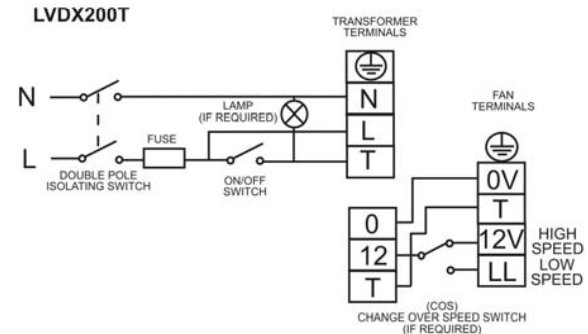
LVDX200T

TRANSFORMER TERMINALS

N

L

LAMP (IF REQUIRED)

FUSE

DOUBLE POLE ISOLATING SWITCH

ON/OFF SWITCH

N

L

T

FAN TERMINALS

0V

T

12V

LL

HIGH SPEED

LOW SPEED

0

12

T

(COS) CHANGE OVER SPEED SWITCH (IF REQUIRED)